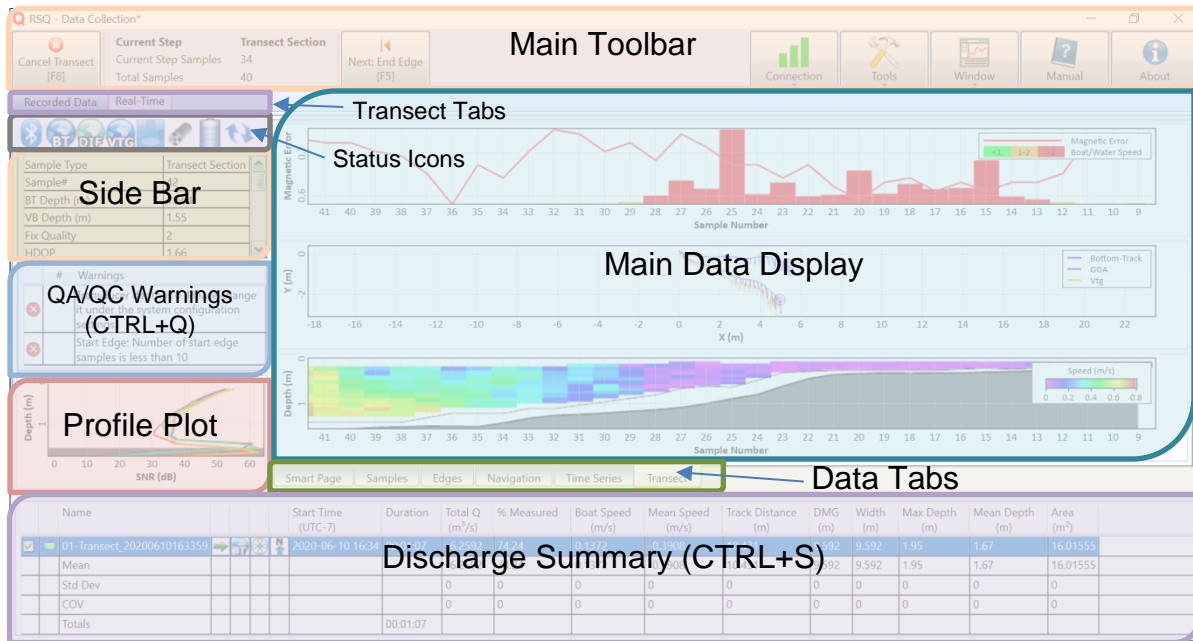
RSQ - Data Collection*

Cancel Transect [F8]
Current Step
Current Step Samples 34
Total Samples 40
Transect Section
Next: End Edge [F5]
Main Toolbar
Connection
Tools
Window
Manual
About

Recorded Data Real-Time
Transect Tabs
Status Icons
BT DIF VTG

| Sample Type | Transect Section |
|---|---|
| Sample# | 40 |
| BT Depth (m) | |
| VB Depth (m) | 1.55 |
| Fix Quality | 2 |
| HDOP | 1.66 |

Side Bar

# Warnings
QA/QC Warnings (CTRL+Q)
it under the system configuration se
Start Edge: Number of start edge samples is less than 10

Profile Plot
Depth (m)
0 10 20 30 40 50 60
SNR (dB)

Magnetic Error
Magnetic Error
Boat/Water Speed
<1 1-2 >2
0.6
41 40 39 38 37 36 35 34 33 32 31 30 29 28 27 26 25 24 23 22 21 20 19 18 17 16 15 14 13 12 11 10 9
Sample Number

Main Data Display
Y (m)
-2
Bottom-Track
GGA
Vtg
-18 -16 -14 -12 -10 -8 -6 -4 -2 0 2 4 6 8 10 12 14 16 18 20 22
X (m)

Depth (m)
1
Speed (m/s)
0 0.2 0.4 0.6 0.8
41 40 39 38 37 36 35 34 33 32 31 30 29 28 27 26 25 24 23 22 21 20 19 18 17 16 15 14 13 12 11 10 9
Sample Number

Smart Page Samples Edges Navigation Time Series Transect
Data Tabs

| Name | Start Time (UTC-7) | Duration | Total Q (m³/s) | % Measured | Boat Speed (m/s) | Mean Speed (m/s) | Track Distance (m) | DMG (m) | Width (m) | Max Depth (m) | Mean Depth (m) | Area (m²) |
|---|---|---|---|---|---|---|---|---|---|---|---|---|
| 01-Transect_20200610163359 | 2020-06-10 16:34 | | | 74.24 | 0.1372 | 0.3908 | | 9.592 | 9.592 | 1.95 | 1.67 | 16.01555 |
| Mean | | | | | | | | 9.592 | 9.592 | 1.95 | 1.67 | 16.01555 |
| Std Dev | | | 0 | 0 | 0 | 0 | 0 | 0 | 0 | 0 | 0 | 0 |
| COV | | | 0 | 0 | 0 | 0 | 0 | 0 | 0 | 0 | 0 | 0 |
| Totals | | 00:01:07 | | | | | | | | | | |

Discharge Summary (CTRL+S)